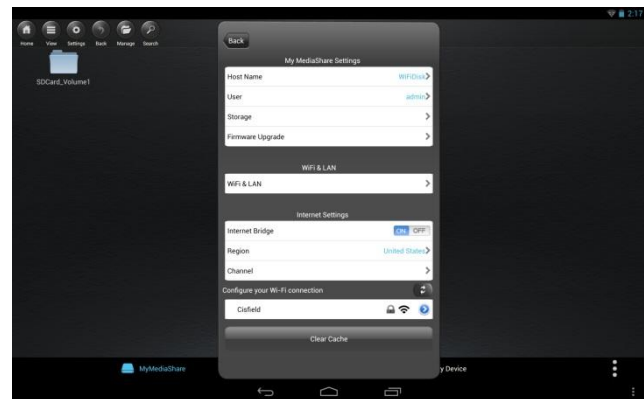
2:17

Home View Settings Back Manage Search

SDCard_Volume1

Back

My MediaShare Settings

Host Name WiFiDisk

User admin

Storage

Firmware Upgrade

WiFi & LAN

WiFi & LAN

Internet Settings

Internet Bridge ON OFF

Region United States

Channel

Configure your Wi-Fi connection

Cisfield

Clear Cache

MyMediaShare

y Device